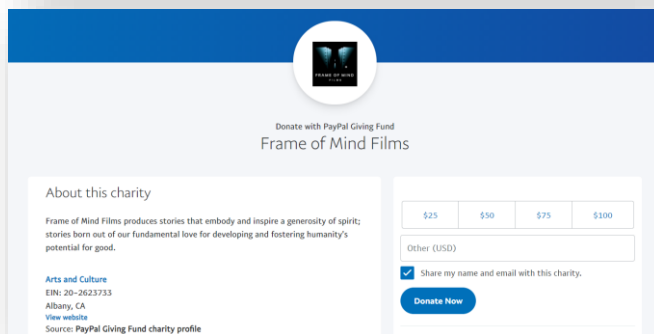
FRAME OF MIND
FILMS

Donate with PayPal Giving Fund
Frame of Mind Films

About this charity

Frame of Mind Films produces stories that embody and inspire a generosity of spirit; stories born out of our fundamental love for developing and fostering humanity's potential for good.

Arts and Culture
EIN: 20-2623733
Albany, CA
View website
Source: PayPal Giving Fund charity profile

| $25 | $50 | $75 | $100 |
|---|---|---|---|

Other (USD)

Share my name and email with this charity.

Donate Now